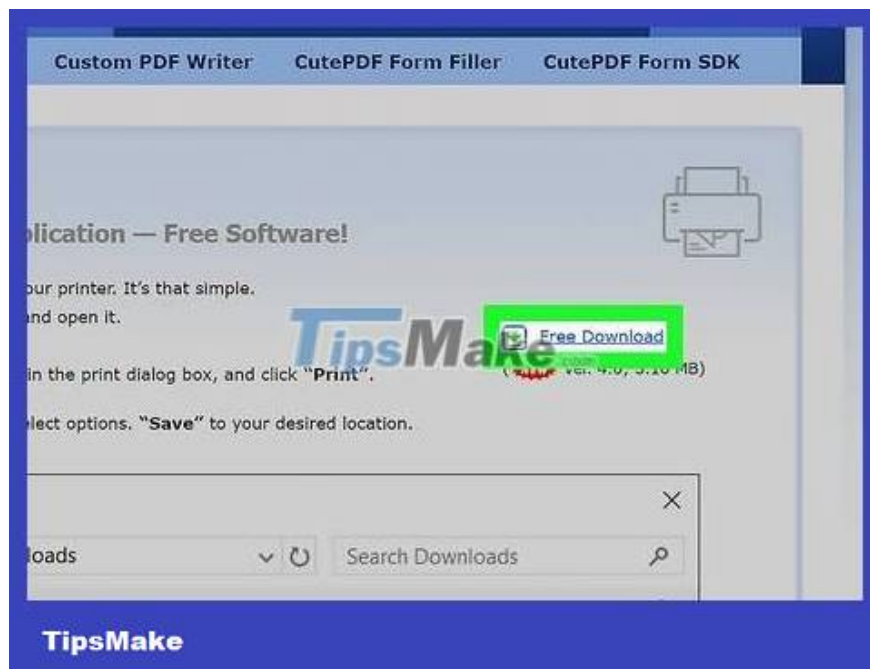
Custom PDF Writer CutePDF Form Filler CutePDF Form SDK

plication — Free Software!

our printer. It's that simple.
nd open it.

Free Download

in the print dialog box, and click "Print".

( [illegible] ver. 4.0, 3.10 MB)

elect options. "Save" to your desired location.

TipsMake .com

×

loads

Search Downloads

TipsMake